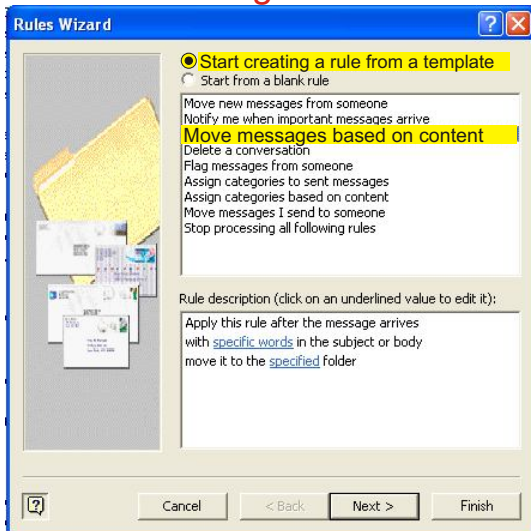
Rules Wizard

Start creating a rule from a template
Start from a blank rule

Move new messages from someone
Notify me when important messages arrive
Move messages based on content
Delete a conversation
Flag messages from someone
Assign categories to sent messages
Assign categories based on content
Move messages I send to someone
Stop processing all following rules

Rule description (click on an underlined value to edit it):

Apply this rule after the message arrives
with specific words in the subject or body
move it to the specified folder

Cancel
< Back
Next >
Finish